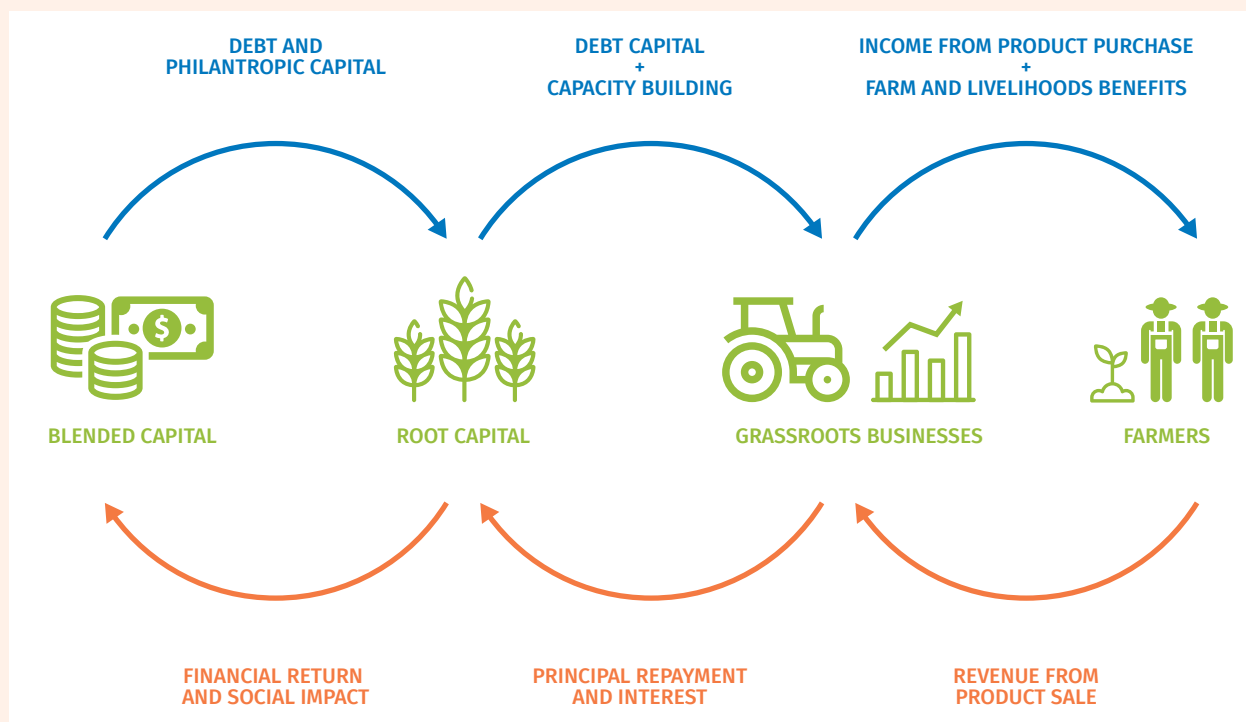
DEBT AND PHILANTROPIC CAPITAL

DEBT CAPITAL + CAPACITY BUILDING

INCOME FROM PRODUCT PURCHASE + FARM AND LIVELIHOODS BENEFITS

BLENDED CAPITAL

ROOT CAPITAL

GRASSROOTS BUSINESSES

FARMERS

FINANCIAL RETURN AND SOCIAL IMPACT

PRINCIPAL REPAYMENT AND INTEREST

REVENUE FROM PRODUCT SALE